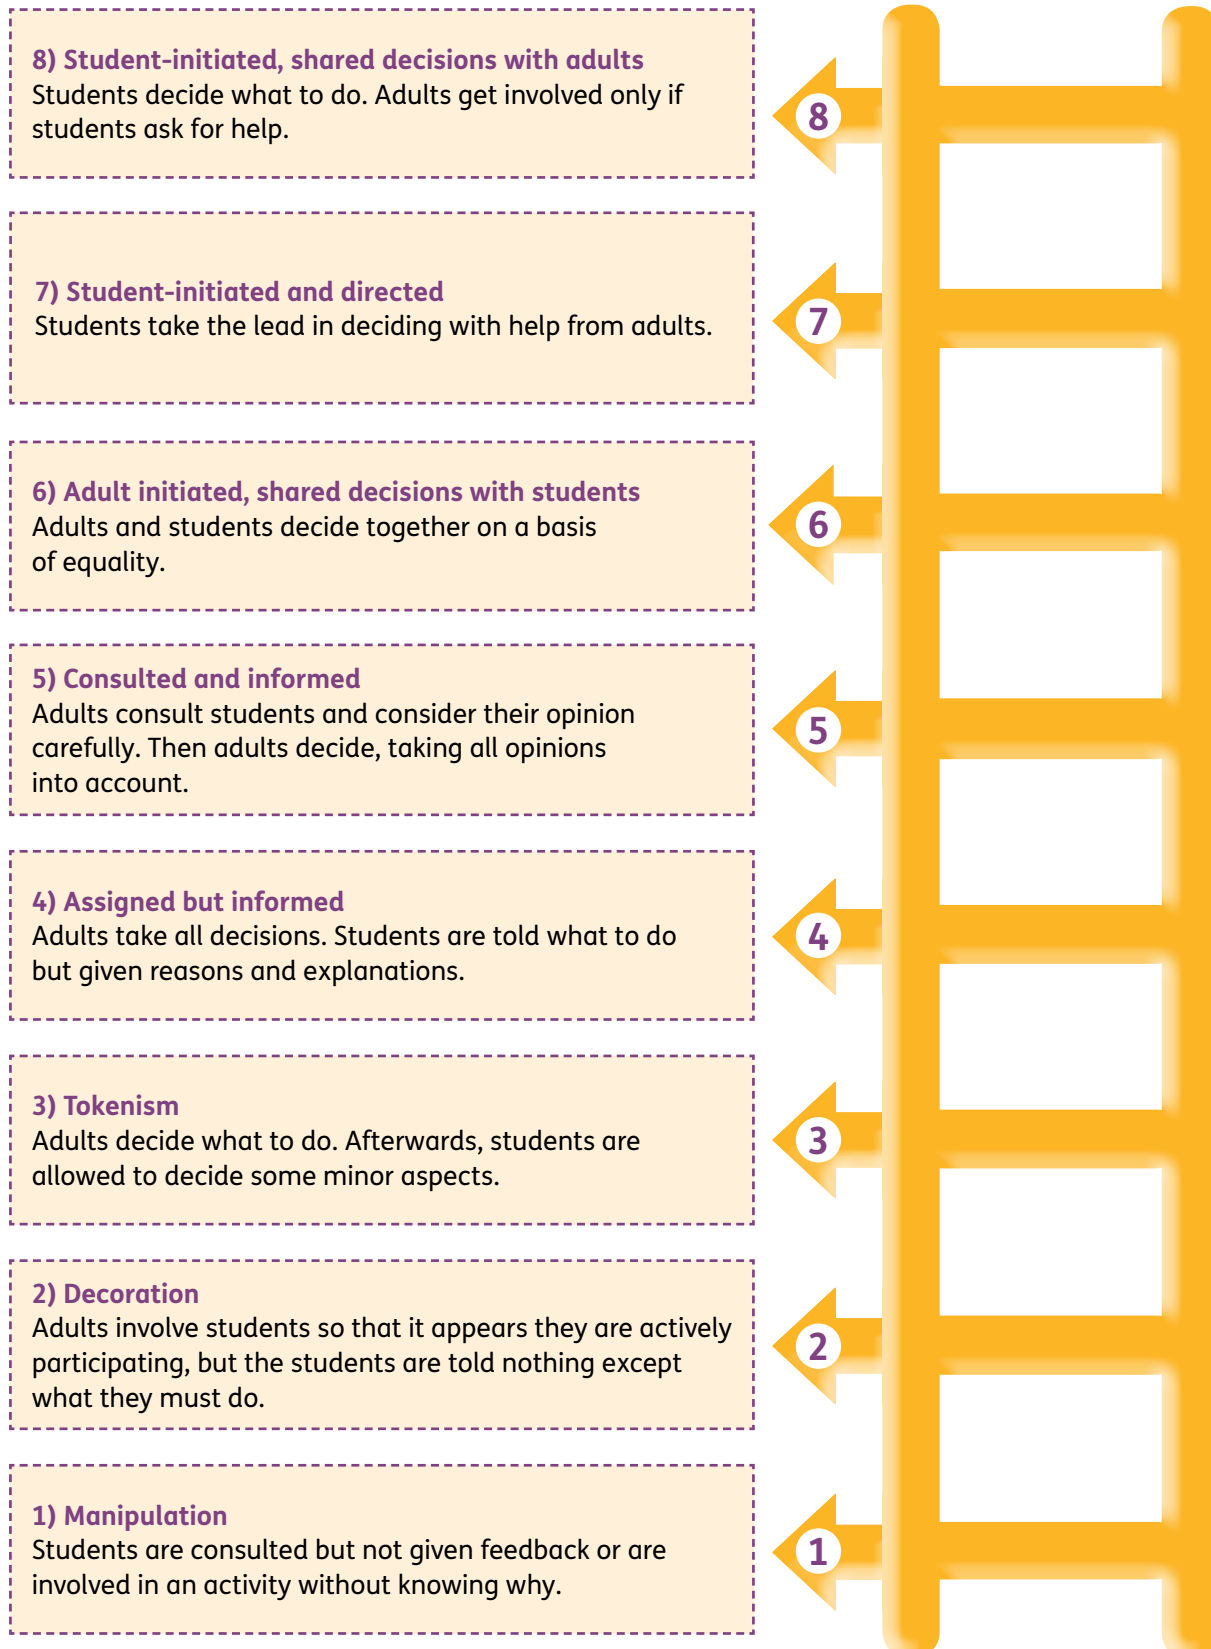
8) Student-initiated, shared decisions with adults
Students decide what to do. Adults get involved only if students ask for help.

8

7) Student-initiated and directed
Students take the lead in deciding with help from adults.

7

6) Adult initiated, shared decisions with students
Adults and students decide together on a basis of equality.

6

5) Consulted and informed
Adults consult students and consider their opinion carefully. Then adults decide, taking all opinions into account.

5

4) Assigned but informed
Adults take all decisions. Students are told what to do but given reasons and explanations.

4

3) Tokenism
Adults decide what to do. Afterwards, students are allowed to decide some minor aspects.

3

2) Decoration
Adults involve students so that it appears they are actively participating, but the students are told nothing except what they must do.

2

1) Manipulation
Students are consulted but not given feedback or are involved in an activity without knowing why.

1